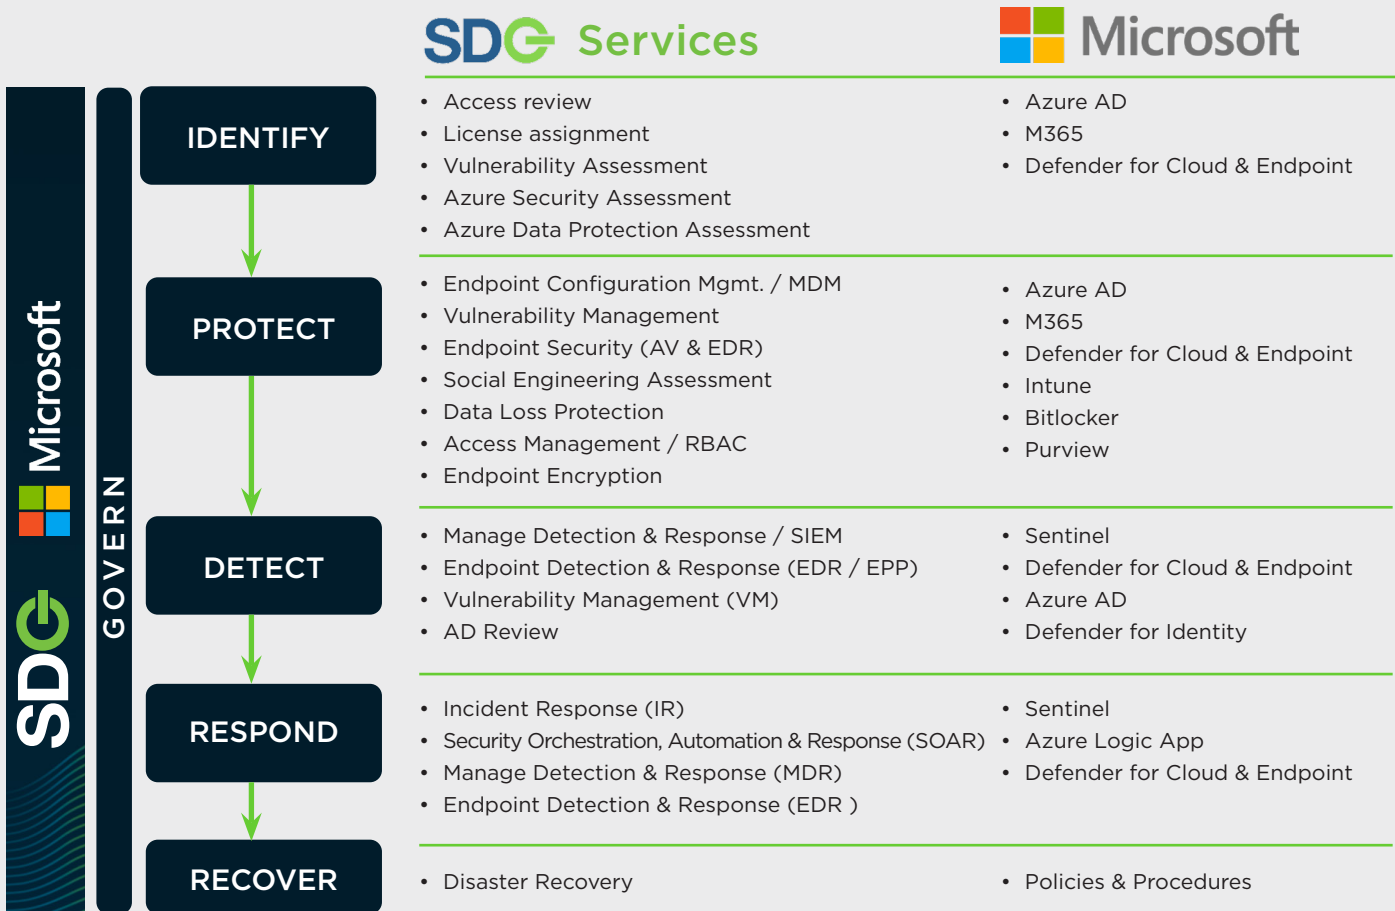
SDG Services

Microsoft

SDG Microsoft

GOVERN

IDENTIFY

- Access review
- License assignment
- Vulnerability Assessment
- Azure Security Assessment
- Azure Data Protection Assessment

- Azure AD
- M365
- Defender for Cloud & Endpoint

PROTECT

- Endpoint Configuration Mgmt. / MDM
- Vulnerability Management
- Endpoint Security (AV & EDR)
- Social Engineering Assessment
- Data Loss Protection
- Access Management / RBAC
- Endpoint Encryption

- Azure AD
- M365
- Defender for Cloud & Endpoint
- Intune
- Bitlocker
- Purview

DETECT

- Manage Detection & Response / SIEM
- Endpoint Detection & Response (EDR / EPP)
- Vulnerability Management (VM)
- AD Review

- Sentinel
- Defender for Cloud & Endpoint
- Azure AD
- Defender for Identity

RESPOND

- Incident Response (IR)
- Security Orchestration, Automation & Response (SOAR)
- Manage Detection & Response (MDR)
- Endpoint Detection & Response (EDR )

- Sentinel
- Azure Logic App
- Defender for Cloud & Endpoint

RECOVER

- Disaster Recovery

- Policies & Procedures